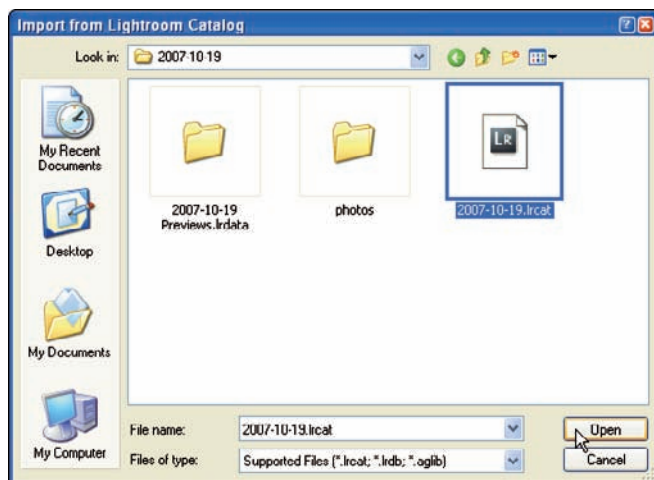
Import from Lightroom Catalog

Look in: 2007-10-19

My Recent Documents

Desktop

My Documents

My Computer

2007-10-19 Previews.lrdata

photos

LR

2007-10-19.lrcat

File name: 2007-10-19.lrcat

Files of type: Supported Files (*.lrcat; *.lrdb; *.aglib)

Open

Cancel